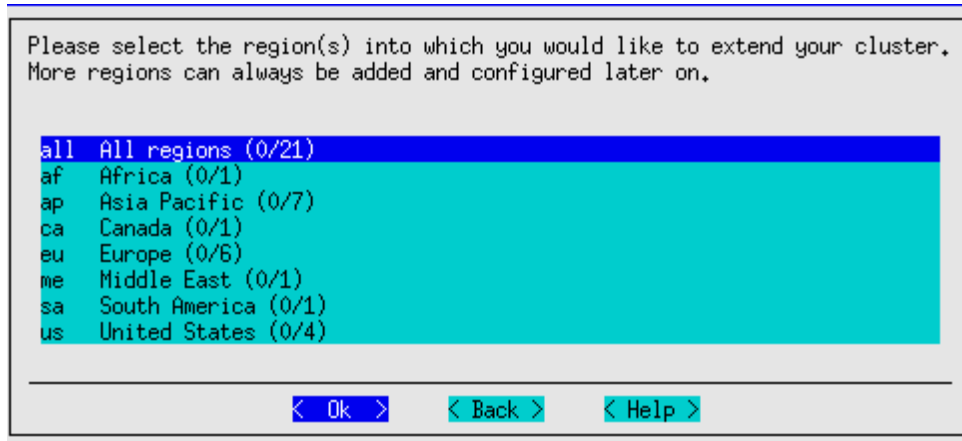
Please select the region(s) into which you would like to extend your cluster. More regions can always be added and configured later on.

all All regions (0/21)
af Africa (0/1)
ap Asia Pacific (0/7)
ca Canada (0/1)
eu Europe (0/6)
me Middle East (0/1)
sa South America (0/1)
us United States (0/4)

< Ok > < Back > < Help >